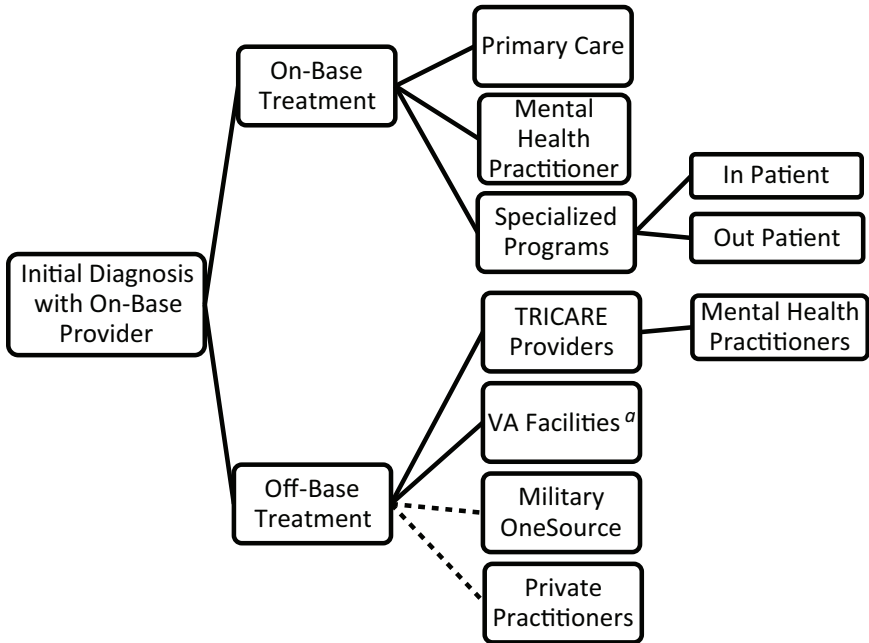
Initial Diagnosis with On-Base Provider

On-Base Treatment

Primary Care

Mental Health Practitioner

Specialized Programs

In Patient

Out Patient

Off-Base Treatment

TRICARE Providers

Mental Health Practitioners

VA Facilities $^a$

Military OneSource

Private Practitioners